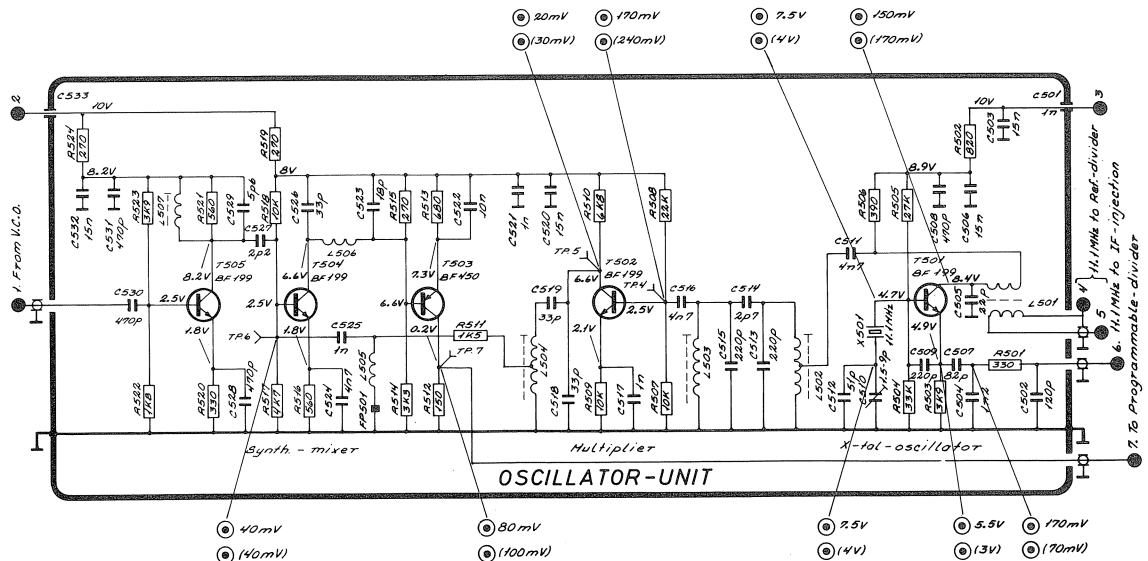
20mV
(30mV)
170mV
(240mV)
7.5V
(4V)
150mV
(170mV)

C533
10V
2
R524 270
8.2V
C532 15n
C531 470p
R523 3K9
L507
R521 360
C529 5p6
C527 2p2
R518 10K
R519 270
8V
C526 33p
T504 BF199
6.6V
L506
C523
18p
R515 270
R513 680
C522 10n
T503 BF450
7.3V
C521 1n
C520 15n
R510 6K8
R508 22K
TP.5
T502 BF199
6.6V
TP.4
C519 33p
C516 4n7
C514 2p7
C511 4n7
R506 390
R505 27K
C508 470p
C506 15n
R502 820
C503 15n
10V
C501 1n
3
8.9V
T501 BF199
8.4V
C505 22p
L501
4
4.7V
4.9V
5
1. From V.C.O.
C530 470p
2.5V
T505 BF199
8.2V
1.8V
2.5V
1.8V
TP.6
C525 1n
6.6V
0.2V
R511 1K5
TP.7
L504
2.5V
2.1V
L503
C515 220p
C513 220p
L502
X501 11.1MHz
C510 1.5-9p
C512 5p
R504 33K
C509 220p
R503 3K9
C507 82p
C504 1n2
R501 330
C502 120p
R520 330
C528 470p
R517 4K7
R516 560
C524 4n7
L505
FP501
R514 3K3
R512 150
C518
C529 33p
R509 10K
C517 1n
R507 10K
R522 1K8
Synth.-mixer
Multiplier
X-tal-oscillator
OSCILLATOR-UNIT
4. 11.1MHz to Ref-divider
5. 11.1MHz to IF-injection
6. 11.1MHz to Programmable-divider
7. To Programmable-divider

40mV
(40mV)
80mV
(100mV)
7.5V
(4V)
5.5V
(3V)
170mV
(70mV)